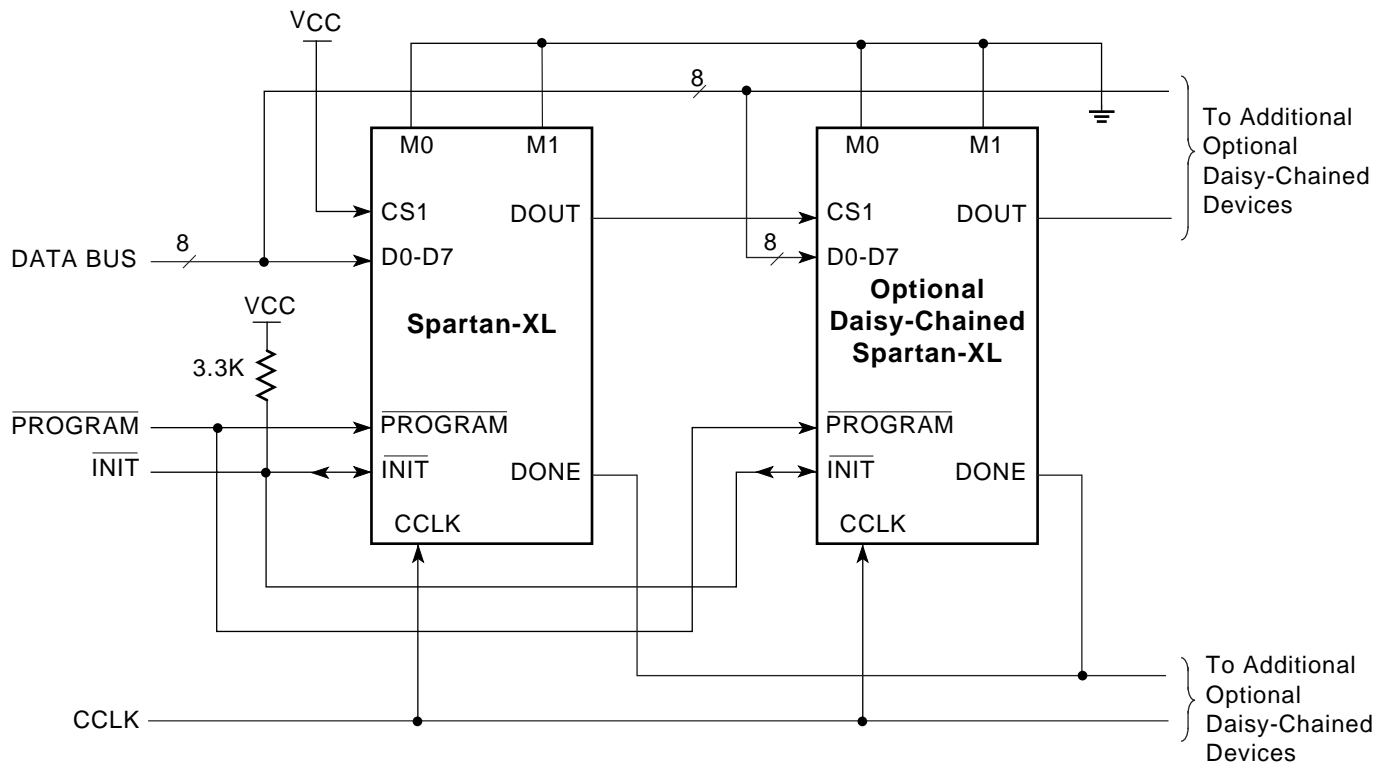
$V_{CC}$

8

To Additional Optional Daisy-Chained Devices

M0

M1

CS1

DOUT

DATA BUS

8

D0-D7

$V_{CC}$

Spartan-XL

3.3K

$\overline{\text{PROGRAM}}$

$\overline{\text{PROGRAM}}$

$\overline{\text{INIT}}$

$\overline{\text{INIT}}$

DONE

CCLK

M0

M1

CS1

DOUT

8

D0-D7

Optional Daisy-Chained Spartan-XL

$\overline{\text{PROGRAM}}$

$\overline{\text{INIT}}$

DONE

CCLK

To Additional Optional Daisy-Chained Devices

CCLK